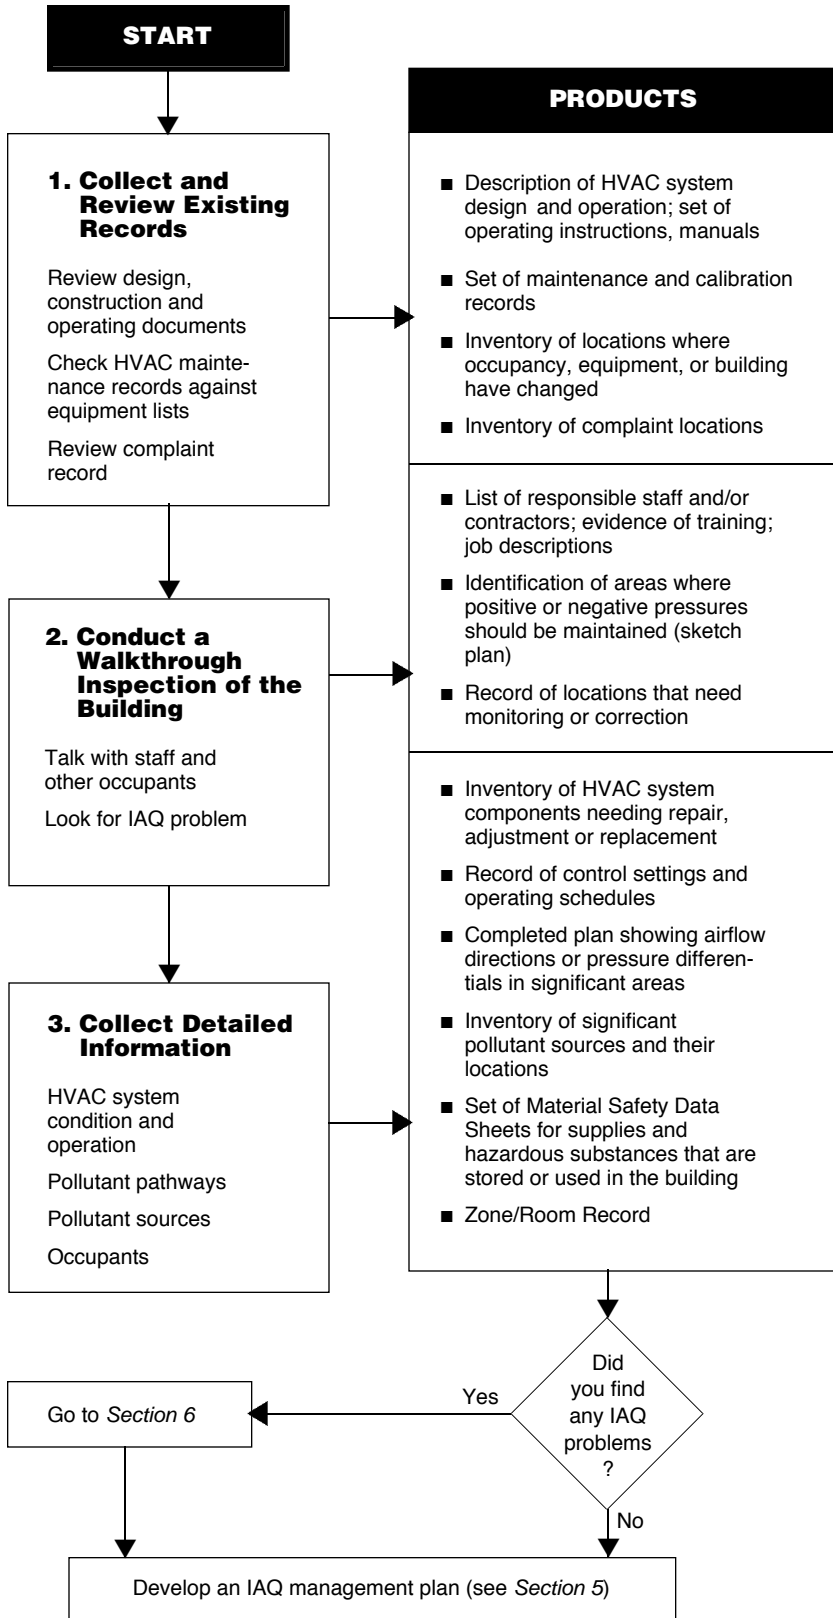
START

PRODUCTS

1. Collect and Review Existing Records

Review design, construction and operating documents

Check HVAC maintenance records against equipment lists

Review complaint record

■ Description of HVAC system design and operation; set of operating instructions, manuals

■ Set of maintenance and calibration records

■ Inventory of locations where occupancy, equipment, or building have changed

■ Inventory of complaint locations

■ List of responsible staff and/or contractors; evidence of training; job descriptions

■ Identification of areas where positive or negative pressures should be maintained (sketch plan)

■ Record of locations that need monitoring or correction

2. Conduct a Walkthrough Inspection of the Building

Talk with staff and other occupants

Look for IAQ problem

■ Inventory of HVAC system components needing repair, adjustment or replacement

■ Record of control settings and operating schedules

■ Completed plan showing airflow directions or pressure differentials in significant areas

■ Inventory of significant pollutant sources and their locations

■ Set of Material Safety Data Sheets for supplies and hazardous substances that are stored or used in the building

■ Zone/Room Record

3. Collect Detailed Information

HVAC system condition and operation

Pollutant pathways

Pollutant sources

Occupants

Did you find any IAQ problems ?

Yes

Go to *Section 6*

No

Develop an IAQ management plan (see *Section 5*)